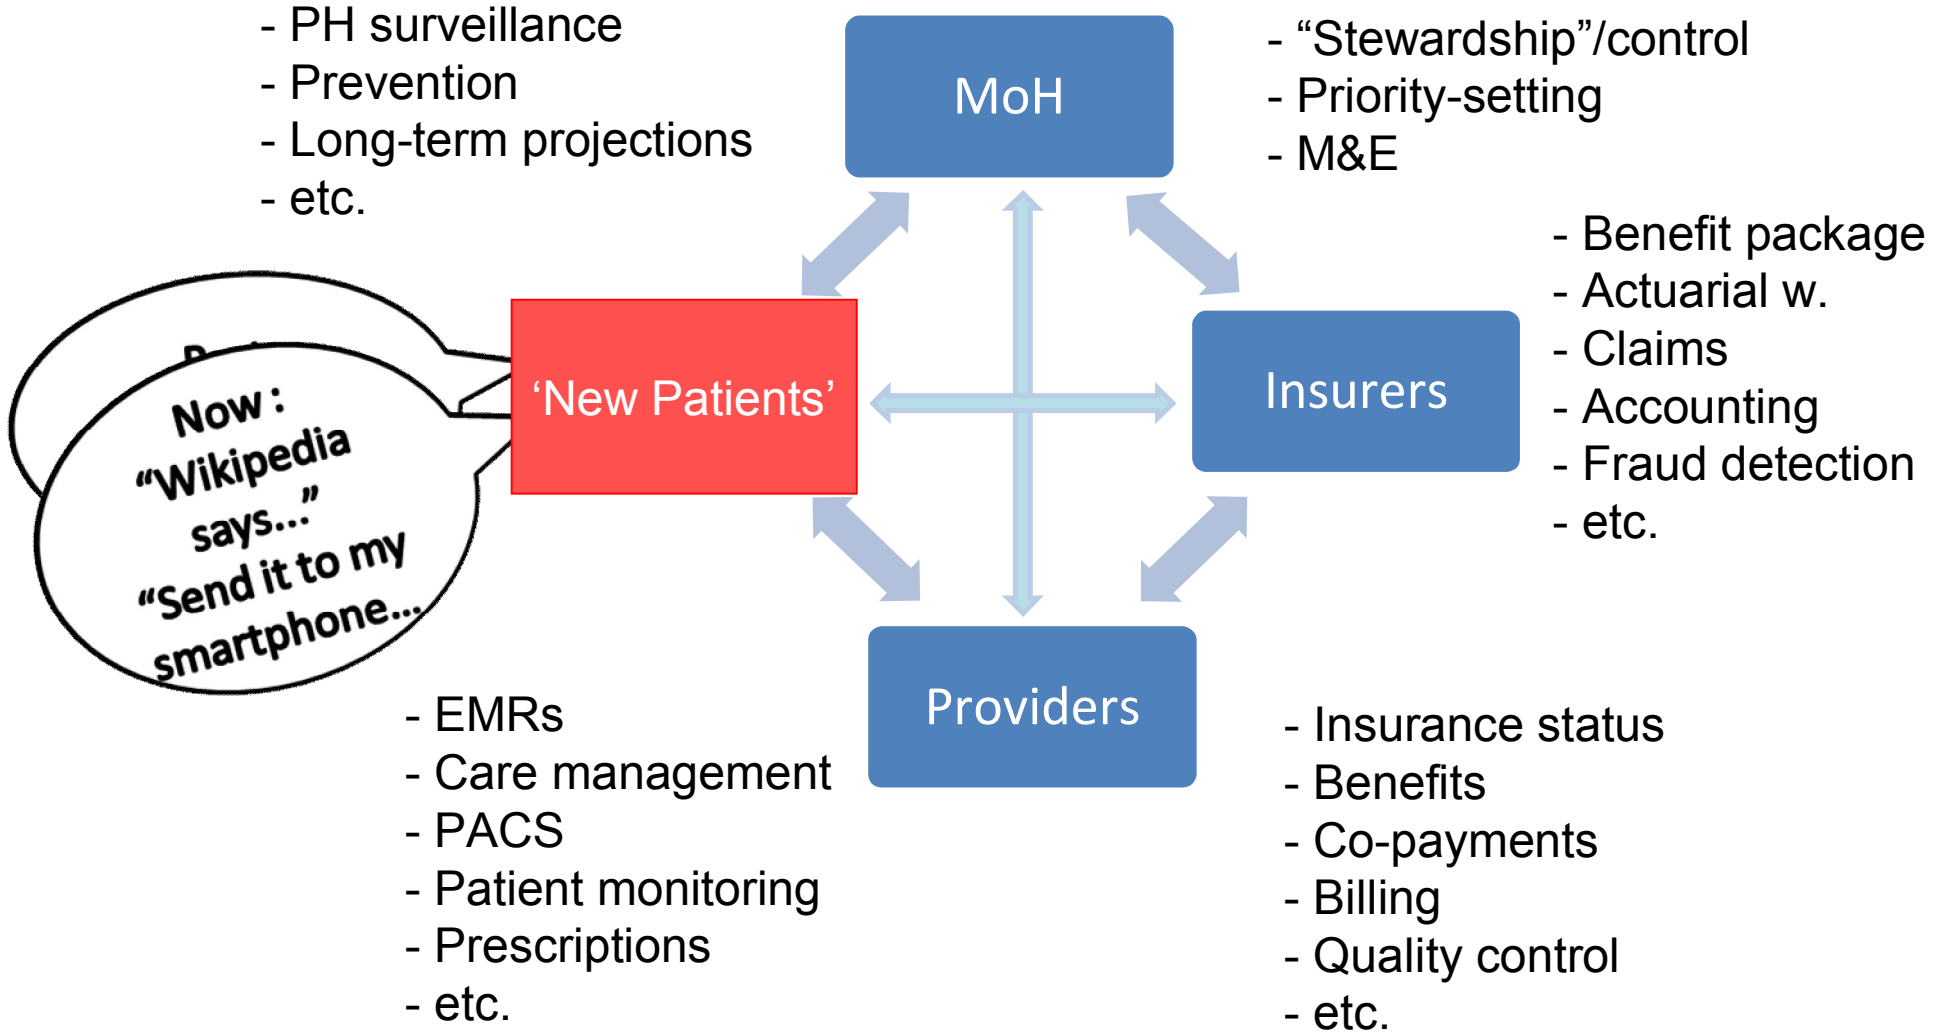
- PH surveillance
- Prevention
- Long-term projections
- etc.

MoH

- “Stewardship”/control
- Priority-setting
- M&E

- Benefit package
- Actuarial w.
- Claims
- Accounting
- Fraud detection
- etc.

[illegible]

Now :
“Wikipedia says...”
“Send it to my smartphone...

‘New Patients’

Insurers

Providers

- EMRs
- Care management
- PACS
- Patient monitoring
- Prescriptions
- etc.

- Insurance status
- Benefits
- Co-payments
- Billing
- Quality control
- etc.